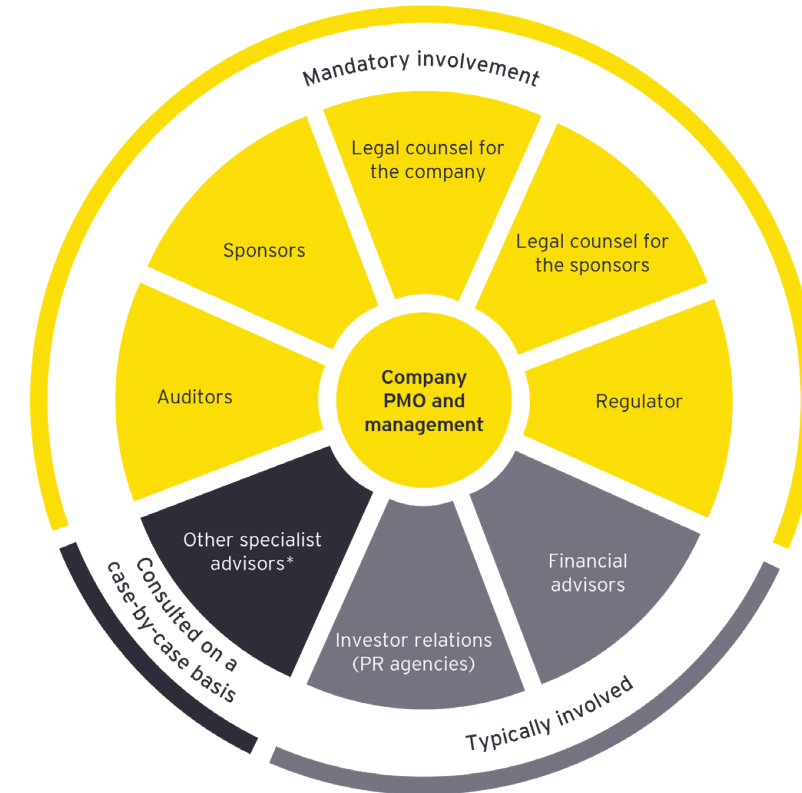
Mandatory involvement

Legal counsel for the company

Sponsors

Legal counsel for the sponsors

Auditors

Company PMO and management

Regulator

Other specialist advisors*

Financial advisors

Investor relations (PR agencies)

Consulted on a case-by-case basis

Typically involved